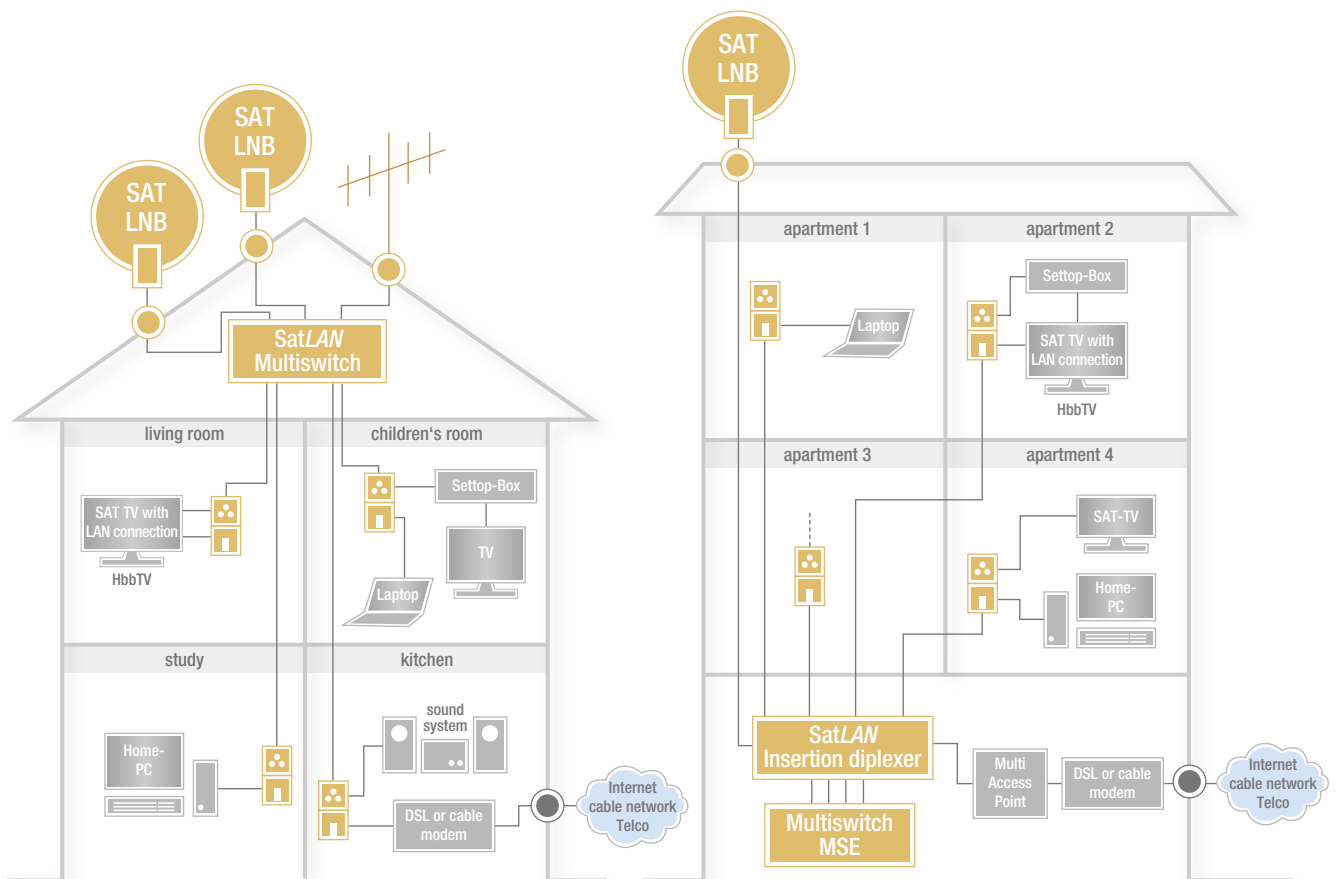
SAT LNB

SAT LNB

SatLAN Multiswitch

living room

children‘s room

SAT TV with LAN connection

HbbTV

Settop-Box

TV

Laptop

study

kitchen

Home-PC

sound system

DSL or cable modem

Internet cable network Telco

SAT LNB

apartment 1

apartment 2

Laptop

Settop-Box

SAT TV with LAN connection

HbbTV

apartment 3

apartment 4

SAT-TV

Home-PC

SatLAN Insertion diplexer

Multi Access Point

DSL or cable modem

Internet cable network Telco

Multiswitch MSE